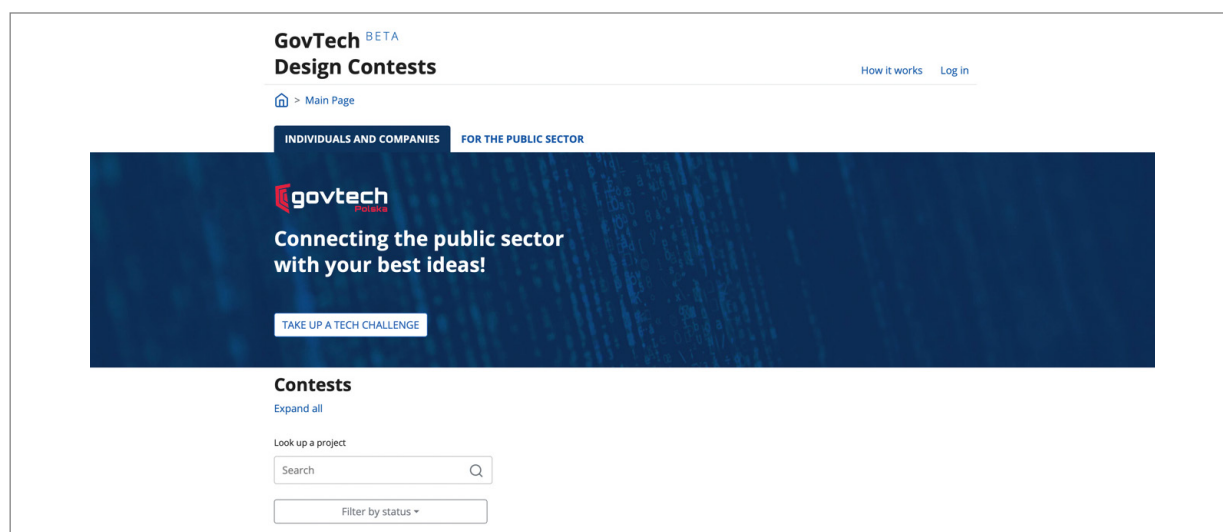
GovTech BETA
Design Contests

How it works Log in

> Main Page

INDIVIDUALS AND COMPANIES FOR THE PUBLIC SECTOR

govtech Polska

Connecting the public sector with your best ideas!

TAKE UP A TECH CHALLENGE

Contests

Expand all

Look up a project

Search

Filter by status